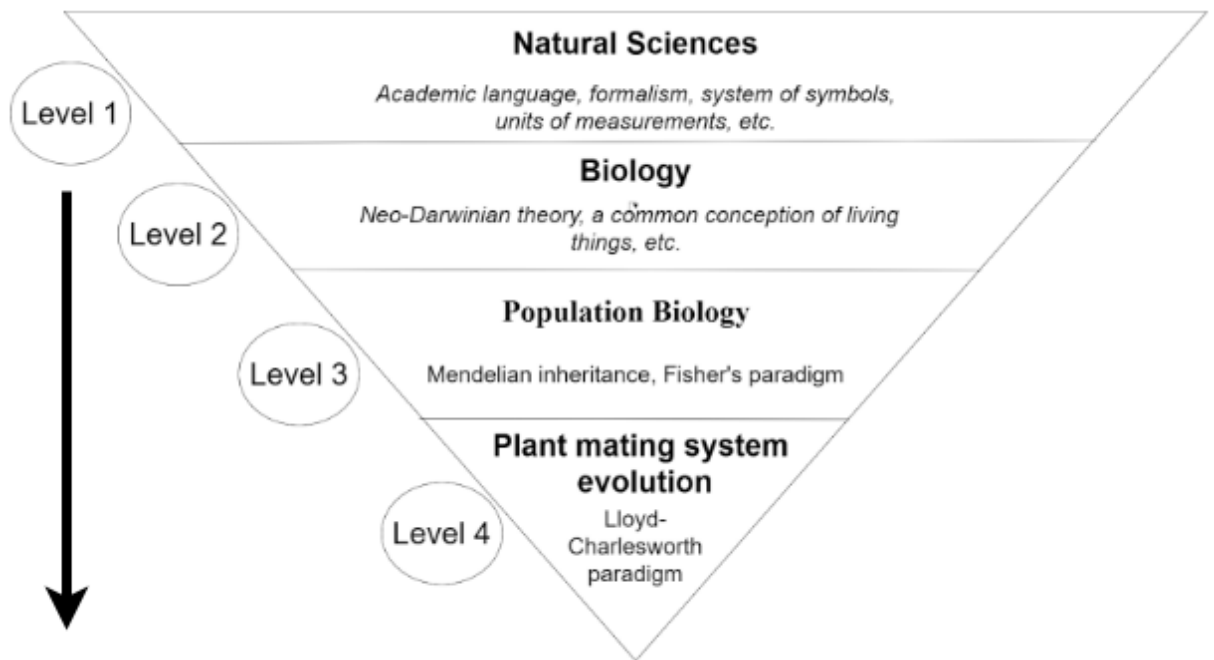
Level 1

Natural Sciences

*Academic language, formalism, system of symbols, units of measurements, etc.*

Level 2

Biology

*Neo-Darwinian theory, a common conception of living things, etc.*

Level 3

Population Biology

Mendelian inheritance, Fisher's paradigm

Level 4

Plant mating system evolution

Lloyd-Charlesworth paradigm